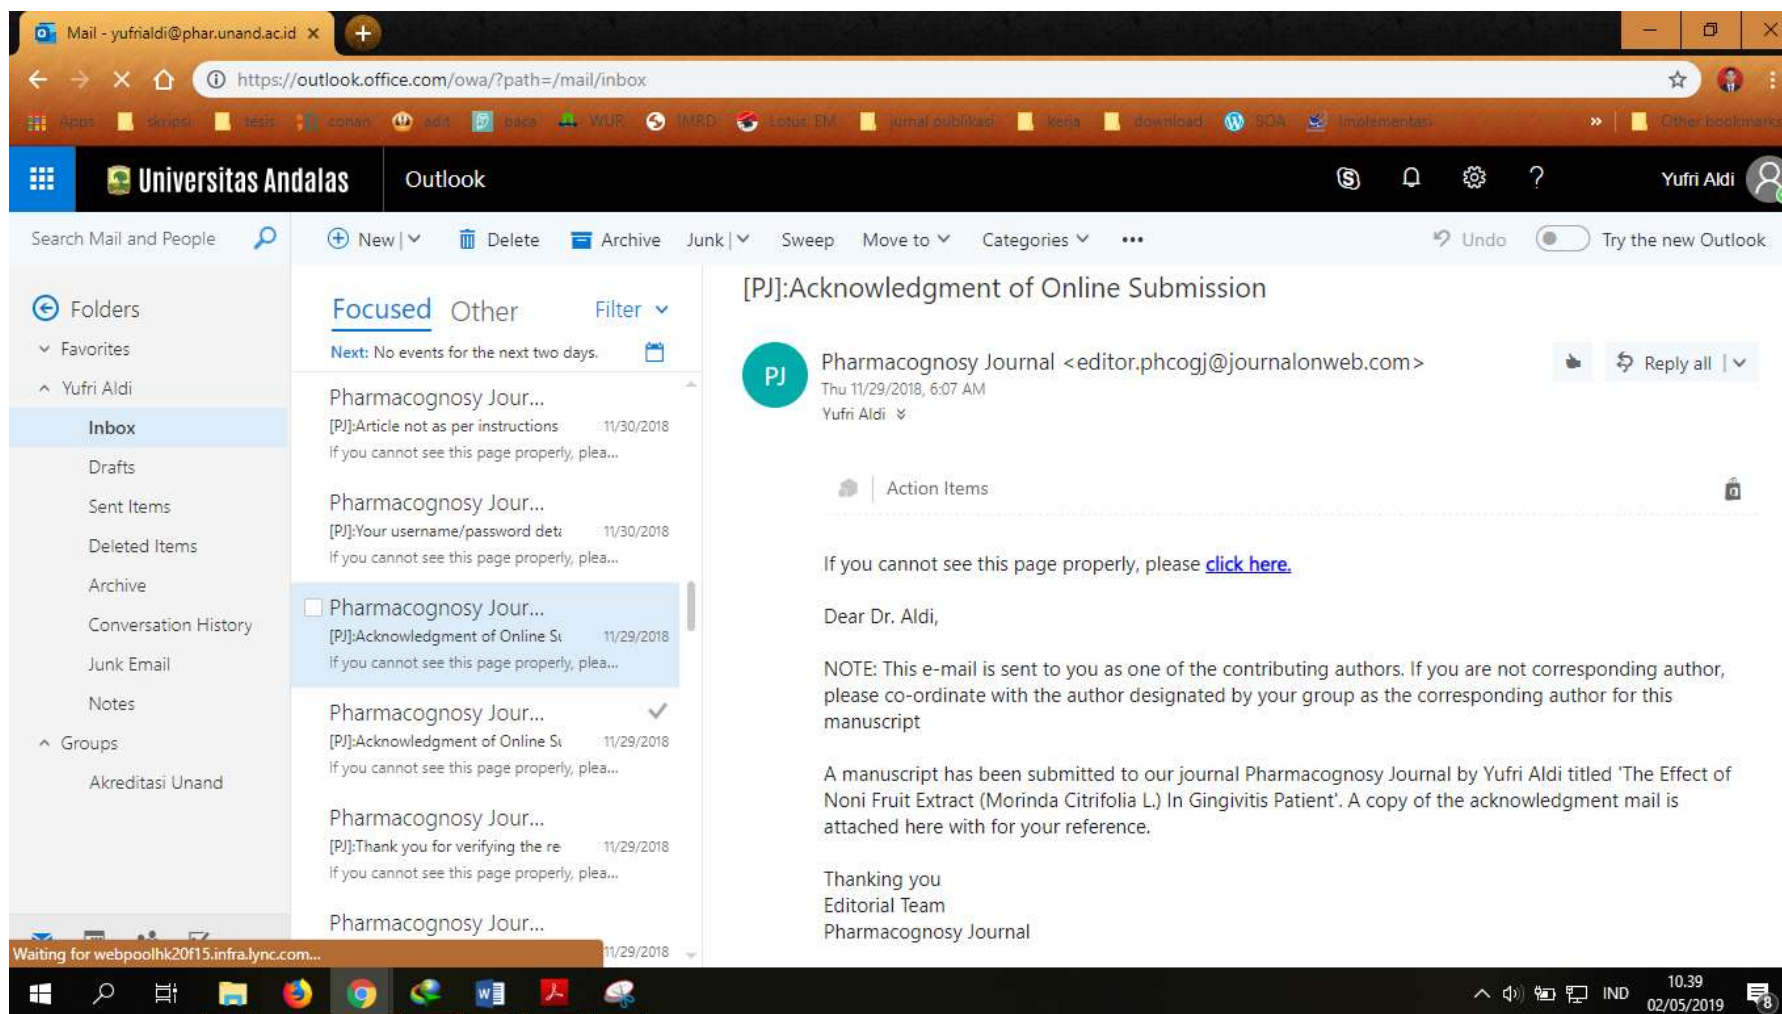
Mail - yufrialdi@phar.unand.ac.id ×

https://outlook.office.com/owa/?path=/mail/inbox

Apps skripsi tesis conan adit baca WUR IMRD Lotus EM jurnal publikasi kerja download SOA Implementasi » Other bookmarks

Universitas Andalas Outlook Yufri Aldi

Search Mail and People

New | Delete Archive Junk | Sweep Move to Categories ••• Undo Try the new Outlook

Folders
Favorites
Yufri Aldi
Inbox
Drafts
Sent Items
Deleted Items
Archive
Conversation History
Junk Email
Notes
Groups
Akreditasi Unand

Focused Other Filter
Next: No events for the next two days.

Pharmacognosy Jour...
[PJ]:Article not as per instructions 11/30/2018
If you cannot see this page properly, plea...

Pharmacognosy Jour...
[PJ]:Your username/password det: 11/30/2018
If you cannot see this page properly, plea...

Pharmacognosy Jour...
[PJ]:Acknowledgment of Online Sı 11/29/2018
If you cannot see this page properly, plea...

Pharmacognosy Jour...
[PJ]:Acknowledgment of Online Sı 11/29/2018
If you cannot see this page properly, plea...

Pharmacognosy Jour...
[PJ]:Thank you for verifying the re 11/29/2018
If you cannot see this page properly, plea...

Pharmacognosy Jour...
11/29/2018

Waiting for webpoolhk20f15.infra.lync.com...

[PJ]:Acknowledgment of Online Submission

PJ
Pharmacognosy Journal <editor.phcogj@journalonweb.com>
Thu 11/29/2018, 6:07 AM
Yufri Aldi
Reply all |

Action Items

If you cannot see this page properly, please click here.

Dear Dr. Aldi,

NOTE: This e-mail is sent to you as one of the contributing authors. If you are not corresponding author, please co-ordinate with the author designated by your group as the corresponding author for this manuscript

A manuscript has been submitted to our journal Pharmacognosy Journal by Yufri Aldi titled 'The Effect of Noni Fruit Extract (Morinda Citrifolia L.) In Gingivitis Patient'. A copy of the acknowledgment mail is attached here with for your reference.

Thanking you
Editorial Team
Pharmacognosy Journal

IND 10.39 02/05/2019